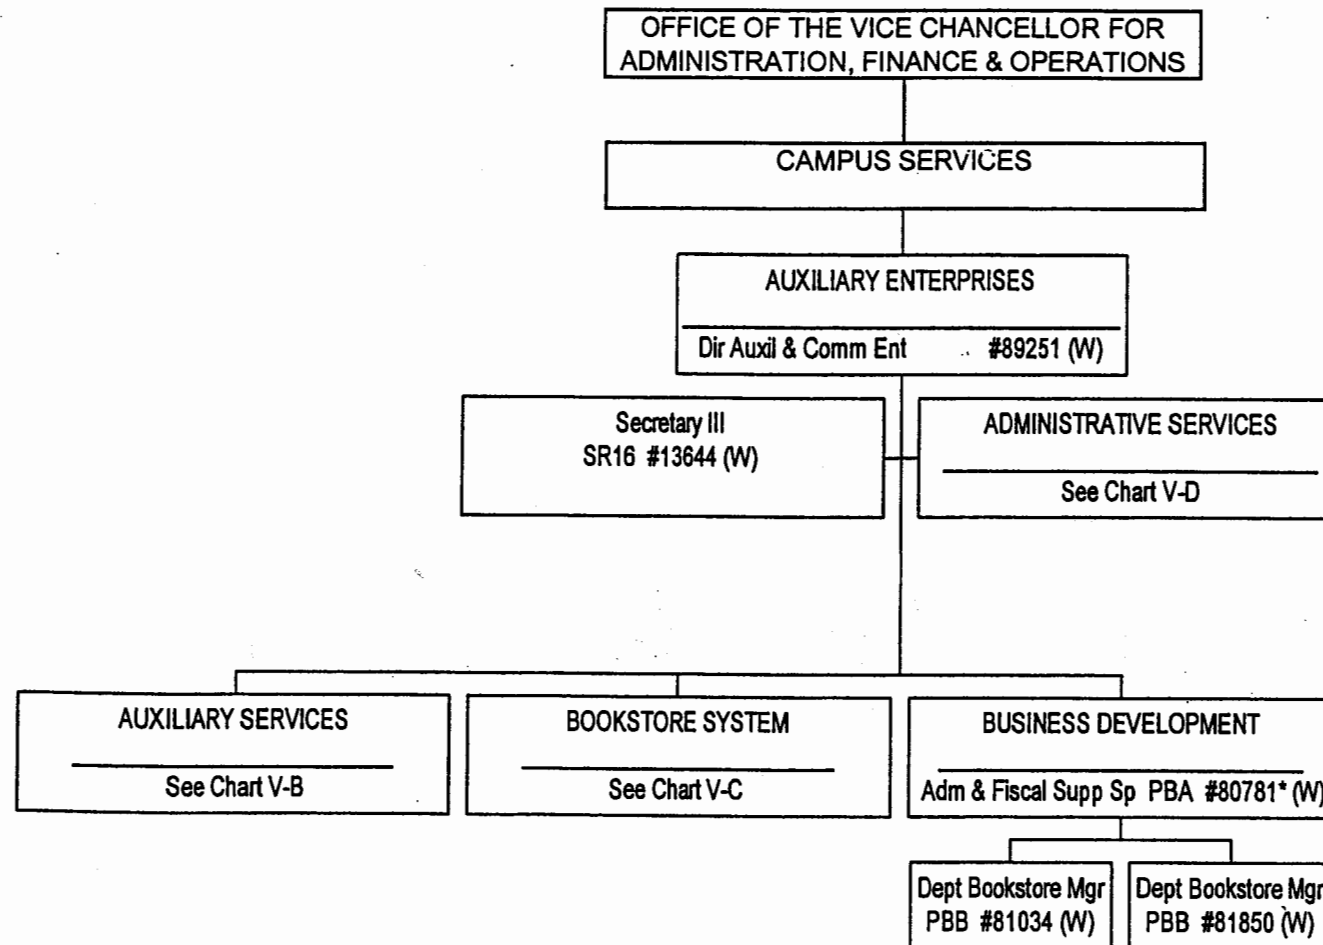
OFFICE OF THE VICE CHANCELLOR FOR ADMINISTRATION, FINANCE & OPERATIONS

CAMPUS SERVICES

AUXILIARY ENTERPRISES

Dir Auxil & Comm Ent #89251 (W)

Secretary III
SR16 #13644 (W)

ADMINISTRATIVE SERVICES

See Chart V-D

AUXILIARY SERVICES

See Chart V-B

BOOKSTORE SYSTEM

See Chart V-C

BUSINESS DEVELOPMENT

Adm & Fiscal Supp Sp PBA #80781* (W)

Dept Bookstore Mgr
PBB #81034 (W)

Dept Bookstore Mgr
PBB #81850 (W)